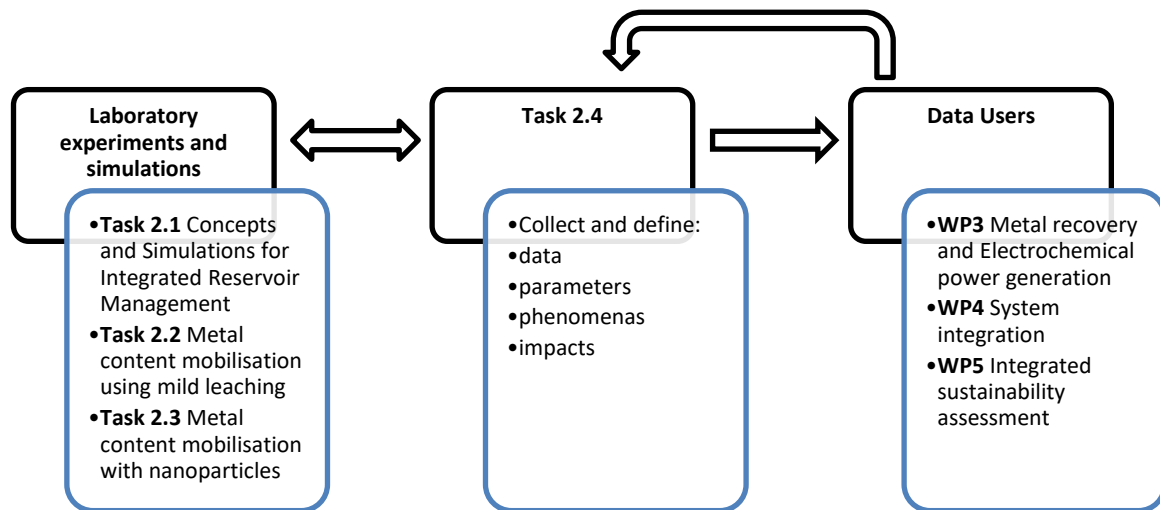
**Laboratory experiments and simulations**

•**Task 2.1** Concepts and Simulations for Integrated Reservoir Management
•**Task 2.2** Metal content mobilisation using mild leaching
•**Task 2.3** Metal content mobilisation with nanoparticles

**Task 2.4**

•Collect and define:
•data
•parameters
•phenomenas
•impacts

**Data Users**

•**WP3** Metal recovery and Electrochemical power generation
•**WP4** System integration
•**WP5** Integrated sustainability assessment